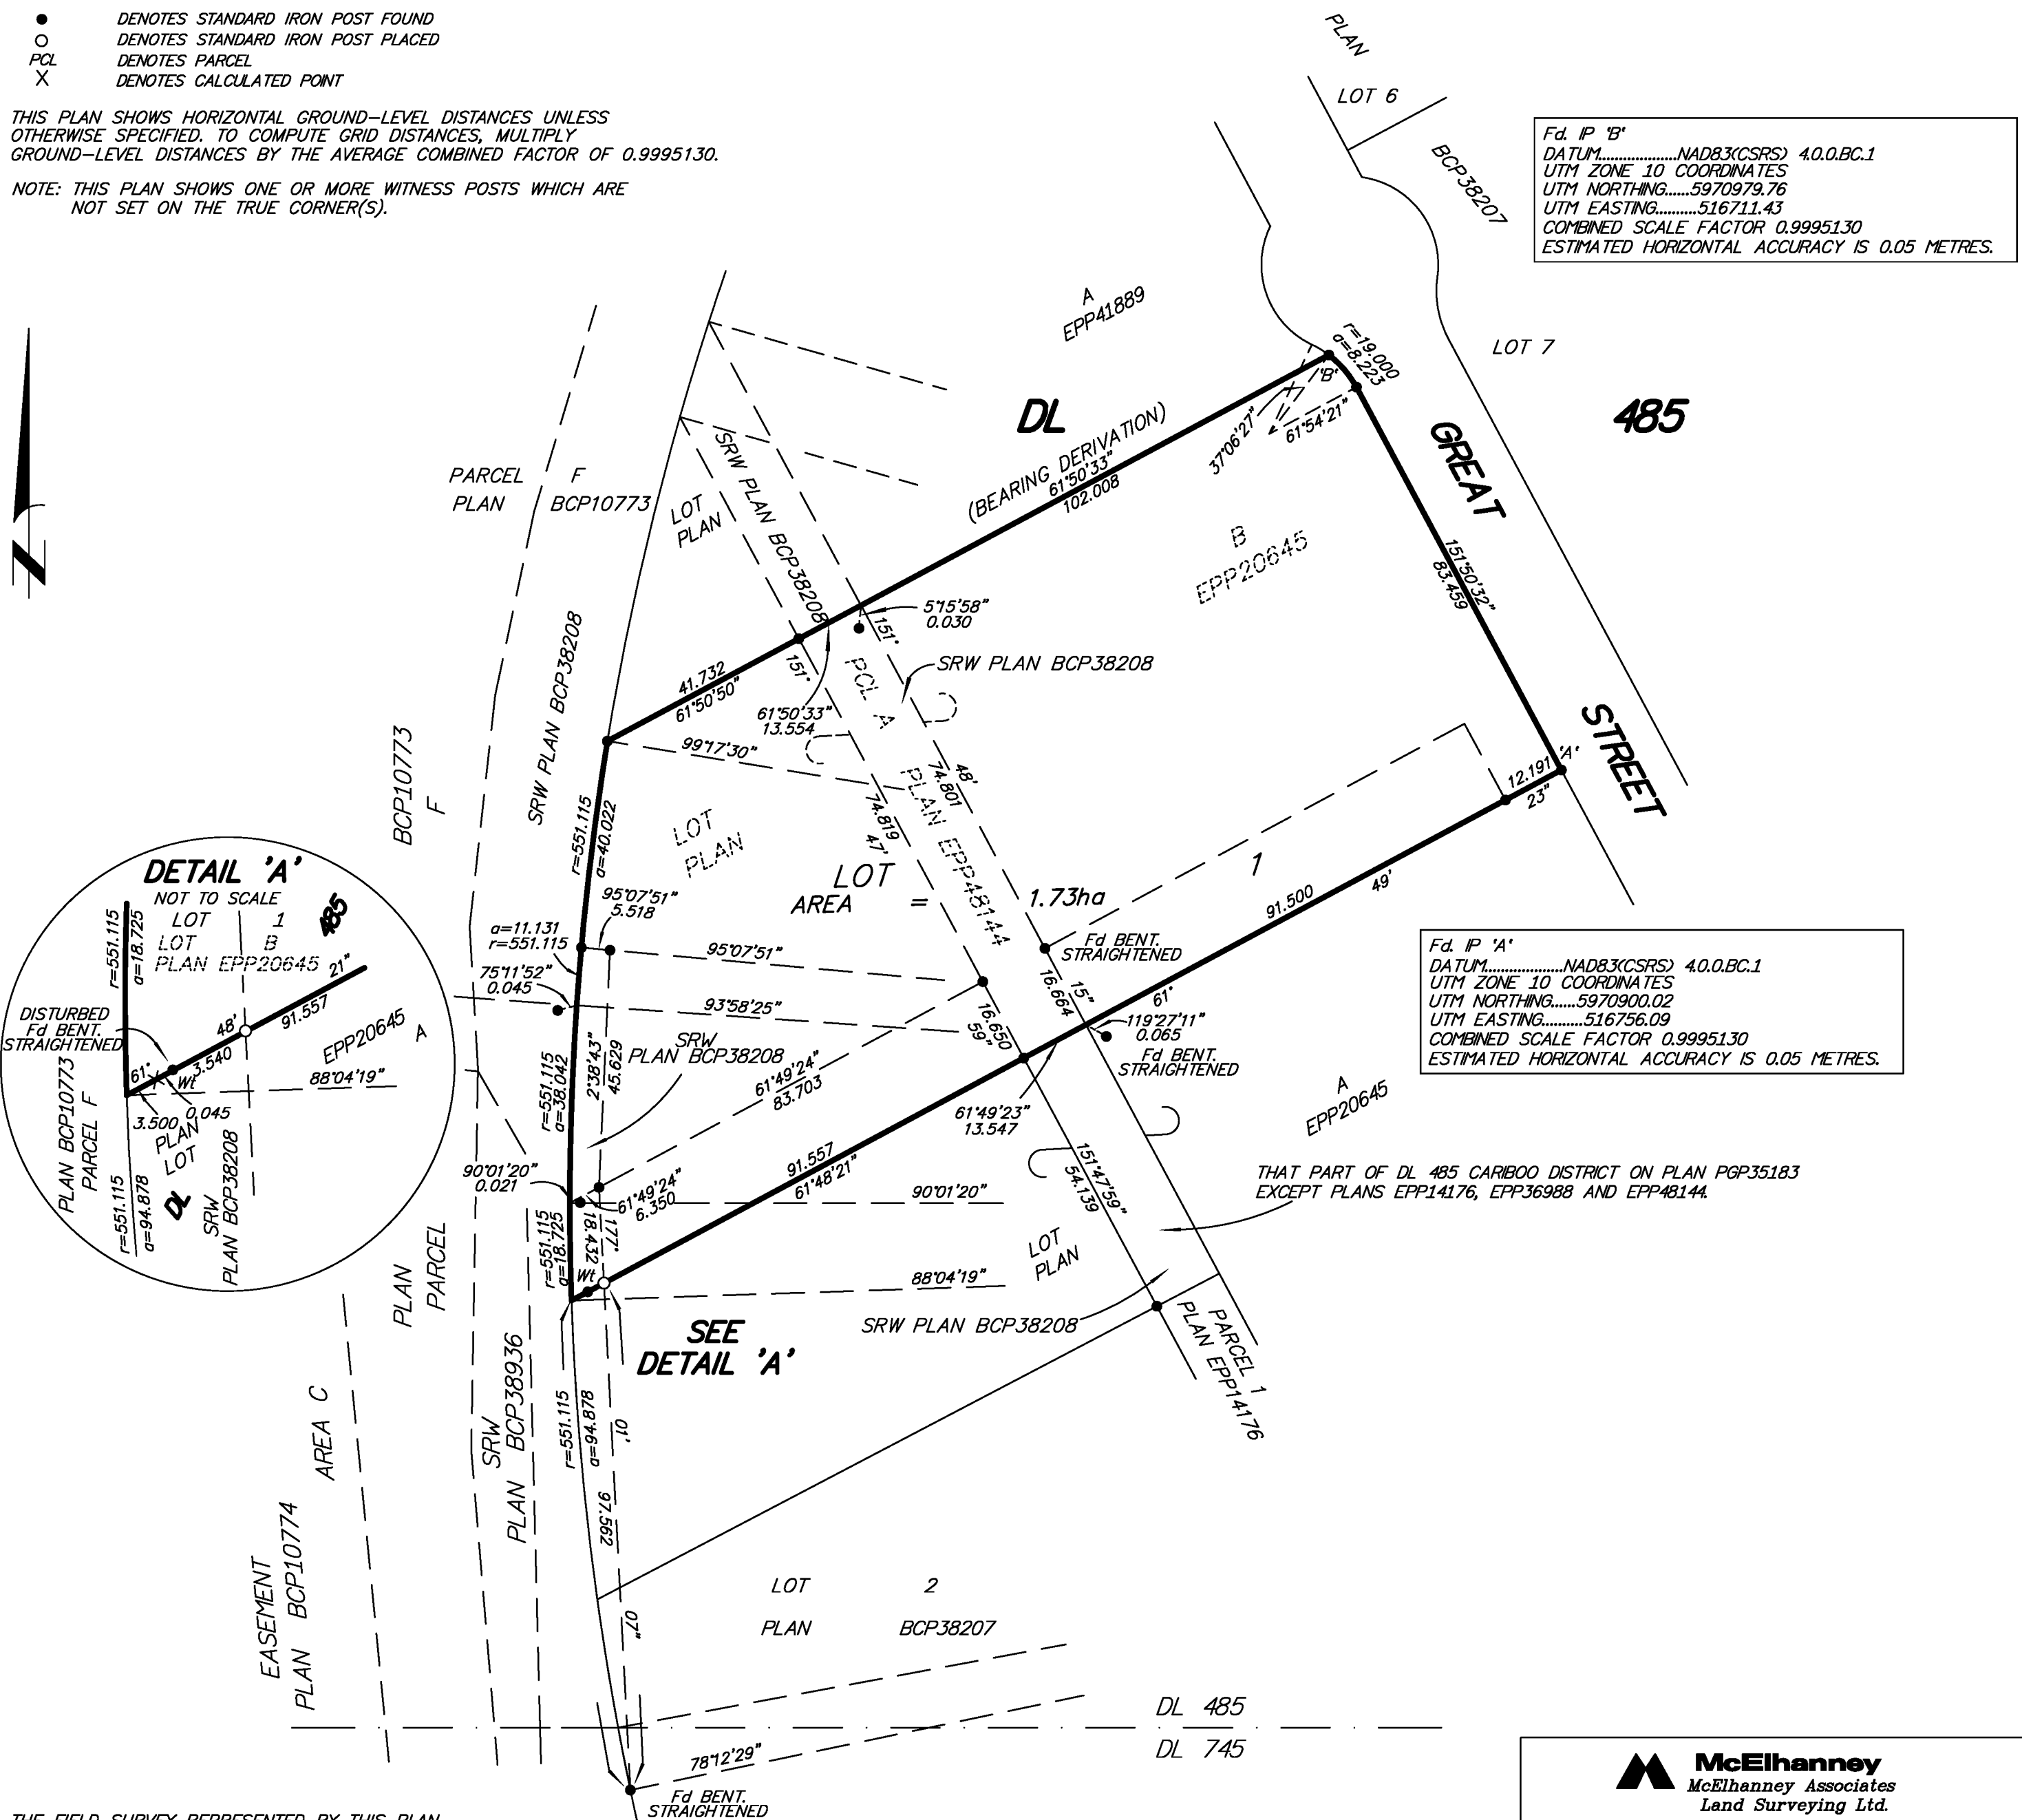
● DENOTES STANDARD IRON POST FOUND
○ DENOTES STANDARD IRON POST PLACED
PCL DENOTES PARCEL
X DENOTES CALCULATED POINT

THIS PLAN SHOWS HORIZONTAL GROUND-LEVEL DISTANCES UNLESS OTHERWISE SPECIFIED. TO COMPUTE GRID DISTANCES, MULTIPLY GROUND-LEVEL DISTANCES BY THE AVERAGE COMBINED FACTOR OF 0.9995130.

NOTE: THIS PLAN SHOWS ONE OR MORE WITNESS POSTS WHICH ARE NOT SET ON THE TRUE CORNER(S).

PLAN
LOT 6
BCP38207

Fd. IP 'B'
DATUM..................NAD83(CSRS) 4.0.0.BC.1
UTM ZONE 10 COORDINATES
UTM NORTHING......5970979.76
UTM EASTING..........516711.43
COMBINED SCALE FACTOR 0.9995130
ESTIMATED HORIZONTAL ACCURACY IS 0.05 METRES.

A
EPP41889
r=19.000
a=8.223
'B'
LOT 7
485
DL
(BEARING DERIVATION)
61°50'33"
102.008
37°06'27"
61°54'21"
GREAT
STREET
PARCEL F
PLAN BCP10773
LOT PLAN
SRW PLAN BCP38208
B
EPP20645
151°50'32"
83.459
5°15'58"
0.030
151'
SRW PLAN BCP38208
41.732
61°50'50"
151'
PCL A
61°50'33"
13.554
SRW PLAN BCP38208
99°17'30"
48'
74.801
PLAN EPP48144
74.819
47'
'A'
12.191
23"
BCP10773
F
r=551.115
a=40.022
LOT PLAN
LOT
AREA = 1.73ha
1
91.500
49'

DETAIL 'A'
NOT TO SCALE
LOT 1
LOT B
PLAN EPP20645
485
r=551.115
a=18.725
21"
DISTURBED
Fd BENT.
STRAIGHTENED
48'
91.557
EPP20645
A
61'
3.540
Wt
88°04'19"
3.500
0.045
PLAN
LOT
PLAN BCP10773
PARCEL F
DL
SRW
PLAN BCP38208
r=551.115
a=94.878

95°07'51"
5.518
a=11.131
r=551.115
95°07'51"
Fd BENT.
STRAIGHTENED
75°11'52"
0.045
93°58'25"
16.650
59"
16.664
15"
61'
119°27'11"
0.065
Fd BENT.
STRAIGHTENED

Fd. IP 'A'
DATUM..................NAD83(CSRS) 4.0.0.BC.1
UTM ZONE 10 COORDINATES
UTM NORTHING......5970900.02
UTM EASTING..........516756.09
COMBINED SCALE FACTOR 0.9995130
ESTIMATED HORIZONTAL ACCURACY IS 0.05 METRES.

r=551.115
a=38.042
2°38'43"
45.629
SRW
PLAN BCP38208
61°49'24"
83.703
61°49'23"
13.547
A
EPP20645
90°01'20"
0.021
61°49'24"
6.350
91.557
61°48'21"
90°01'20"
151°47'59"
54.139
THAT PART OF DL 485 CARIBOO DISTRICT ON PLAN PGP35183 EXCEPT PLANS EPP14176, EPP36988 AND EPP48144.
r=551.115
a=18.725
18.432
177'
Wt
88°04'19"
LOT PLAN
SEE DETAIL 'A'
SRW PLAN BCP38208
PARCEL 1
PLAN EPP14176
PLAN PARCEL
SRW PLAN BCP38936
AREA C
EASEMENT PLAN BCP10774
r=551.115
a=94.878
01'
97.562
07"
LOT 2
PLAN BCP38207
DL 485
DL 745
78°12'29"
Fd BENT.
STRAIGHTENED
THE FIELD SURVEY REPRESENTED BY THIS PLAN
McElhanney
McElhanney Associates
Land Surveying Ltd.